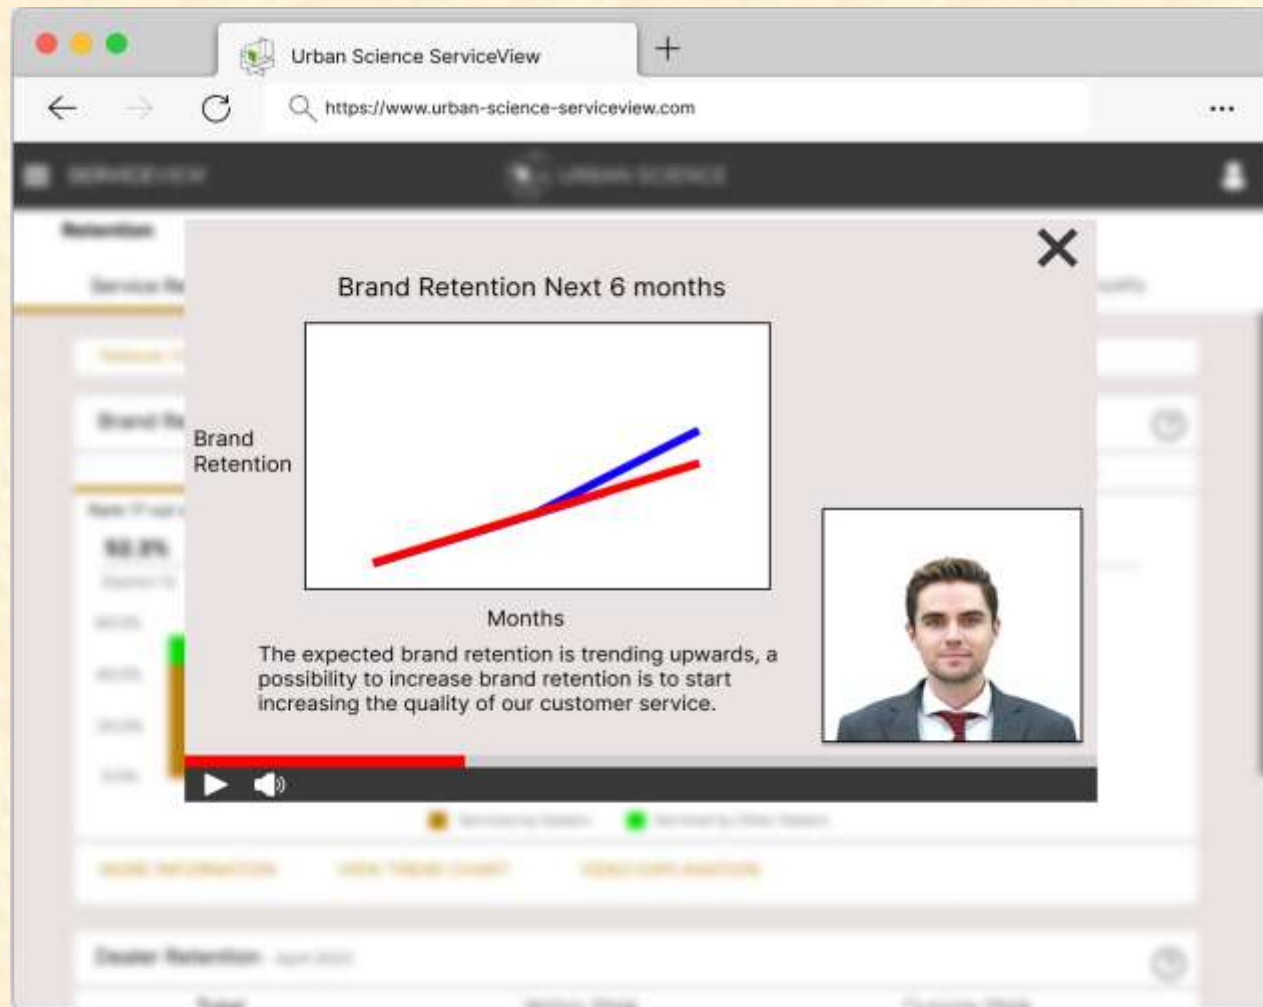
Urban Science ServiceView

https://www.urban-science-serviceview.com

Brand Retention Next 6 months

Brand Retention

Months

The expected brand retention is trending upwards, a possibility to increase brand retention is to start increasing the quality of our customer service.